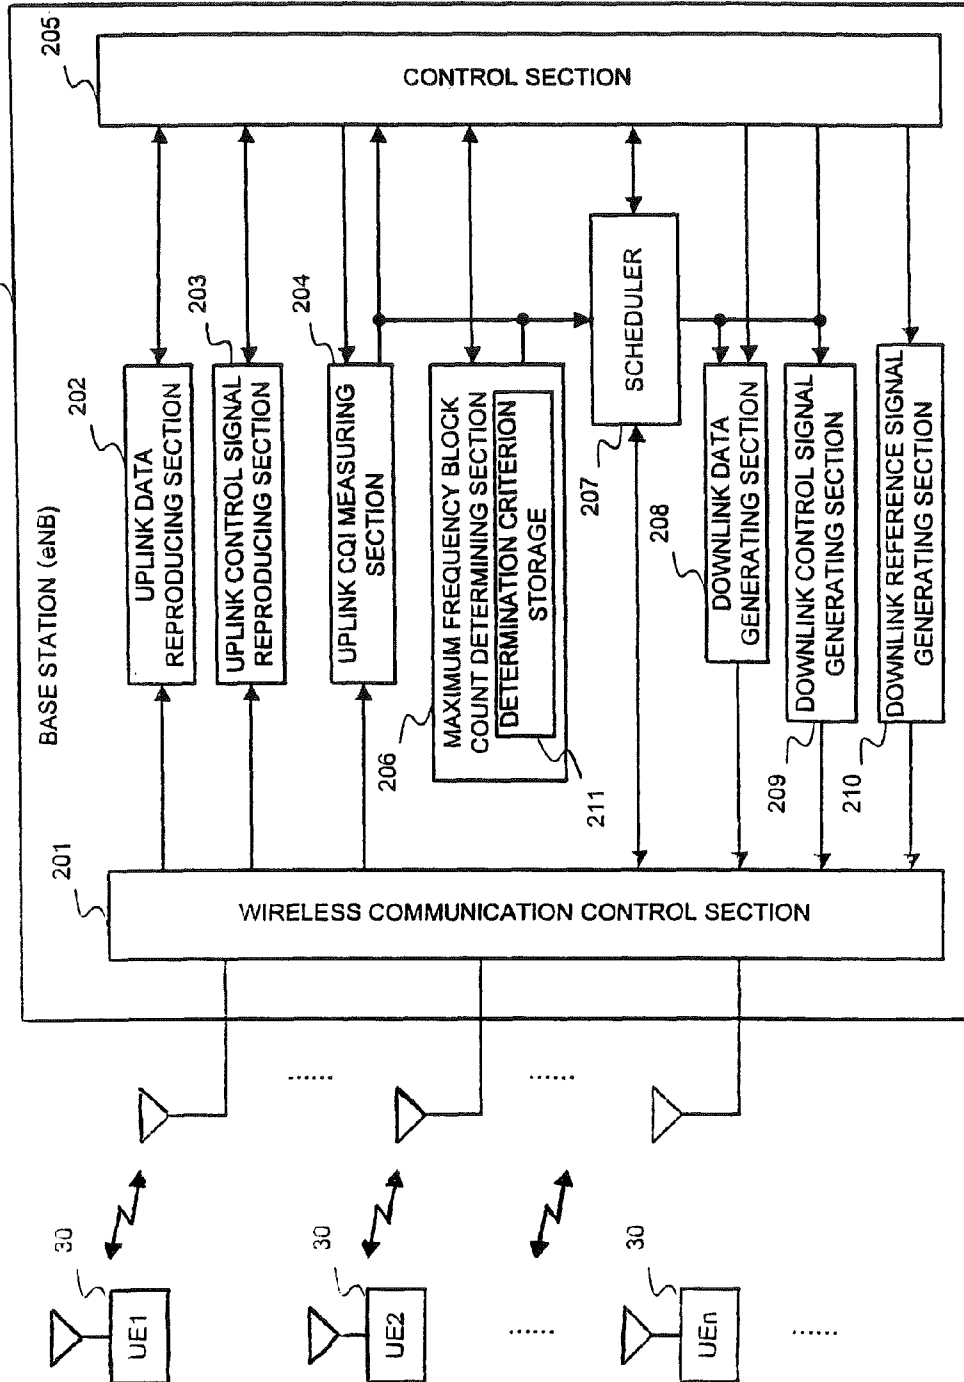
205
CONTROL SECTION

BASE STATION (eNB)

202
UPLINK DATA REPRODUCING SECTION

203
UPLINK CONTROL SIGNAL REPRODUCING SECTION

204
UPLINK CQI MEASURING SECTION

206
MAXIMUM FREQUENCY BLOCK COUNT DETERMINING SECTION
DETERMINATION CRITERION STORAGE
211

207
SCHEDULER

208
DOWNLINK DATA GENERATING SECTION

209
DOWNLINK CONTROL SIGNAL GENERATING SECTION

210
DOWNLINK REFERENCE SIGNAL GENERATING SECTION

201
WIRELESS COMMUNICATION CONTROL SECTION

......
......

30
UE1

30
UE2

......

30
UEn

......